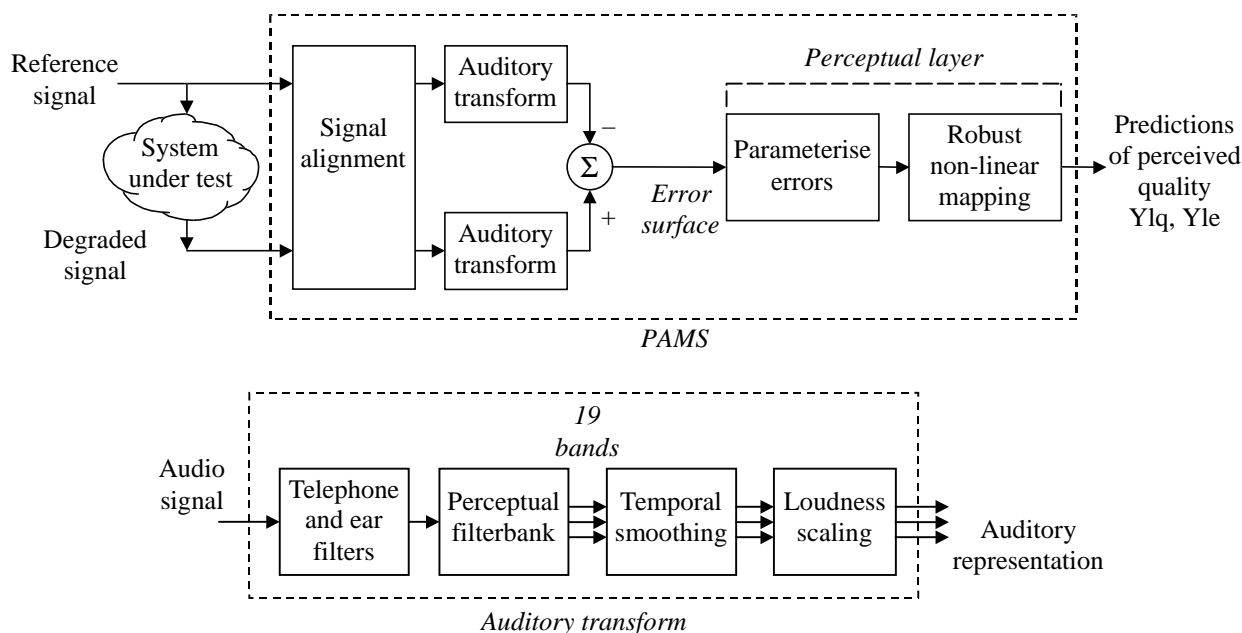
Reference signal

System under test

Degraded signal

Signal alignment

Auditory transform

Auditory transform

−

$\Sigma$

+

Error surface

Perceptual layer

Parameterise errors

Robust non-linear mapping

Predictions of perceived quality Ylq, Yle

PAMS

19 bands

Audio signal

Telephone and ear filters

Perceptual filterbank

Temporal smoothing

Loudness scaling

Auditory representation

Auditory transform